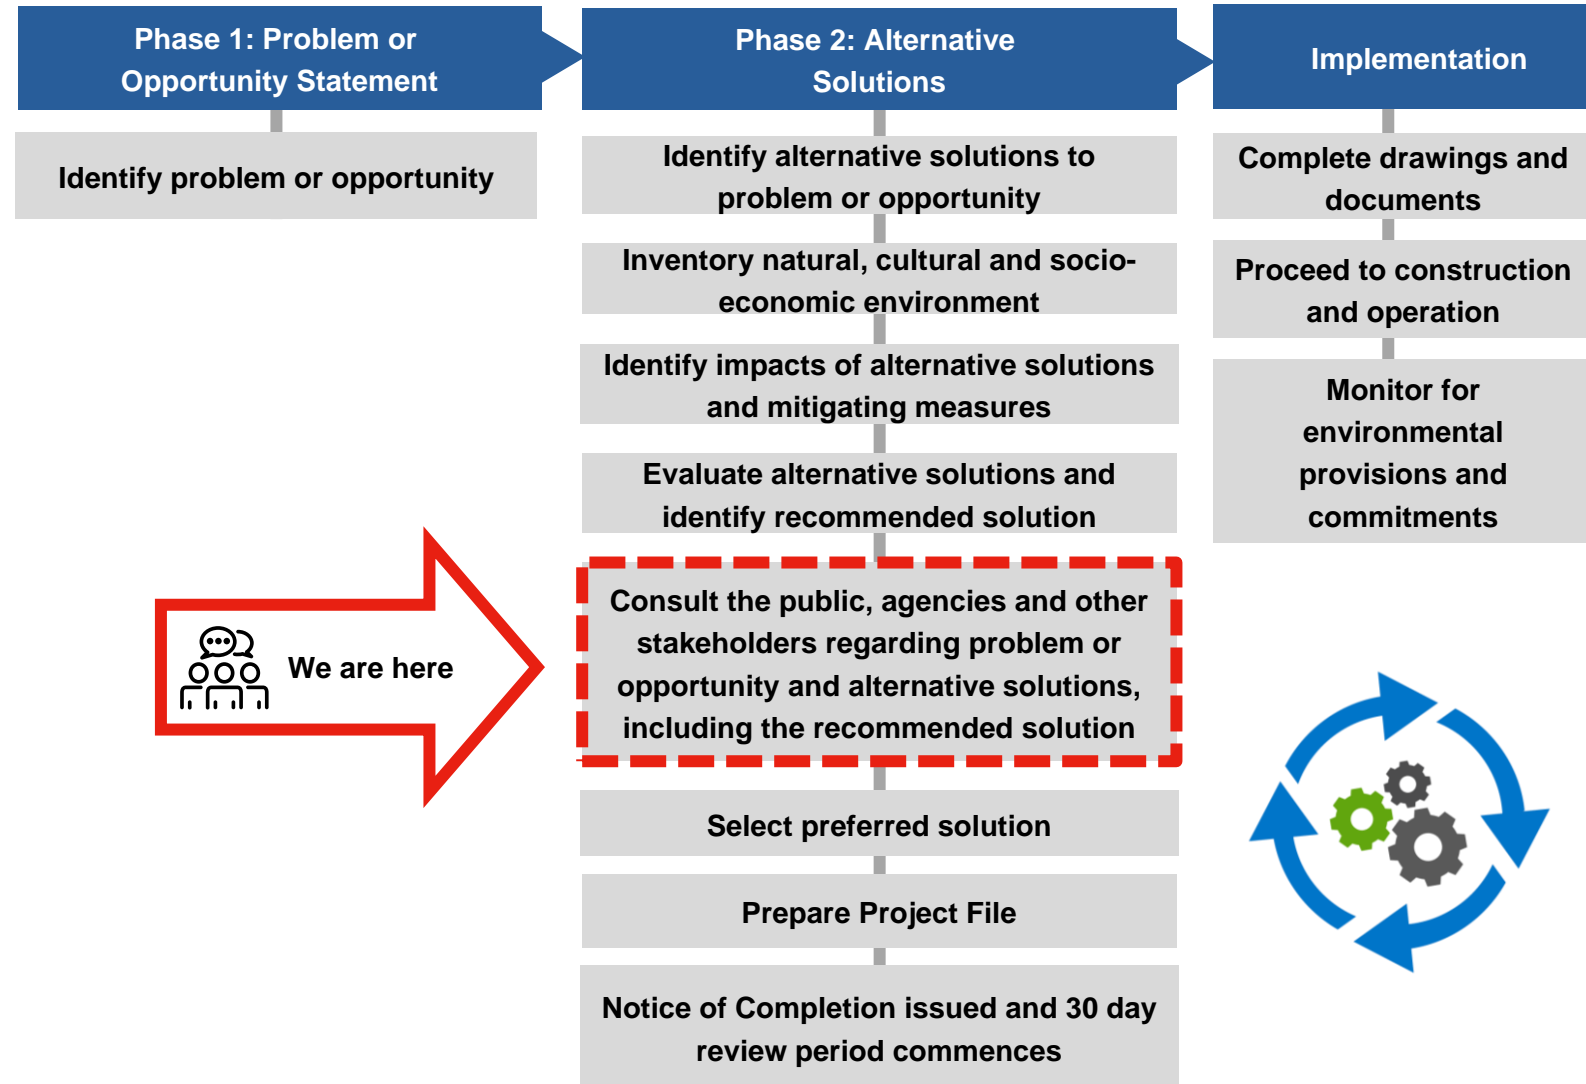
Phase 1: Problem or Opportunity Statement

Identify problem or opportunity

We are here

Phase 2: Alternative Solutions

Identify alternative solutions to problem or opportunity

Inventory natural, cultural and socio-economic environment

Identify impacts of alternative solutions and mitigating measures

Evaluate alternative solutions and identify recommended solution

Consult the public, agencies and other stakeholders regarding problem or opportunity and alternative solutions, including the recommended solution

Select preferred solution

Prepare Project File

Notice of Completion issued and 30 day review period commences

Implementation

Complete drawings and documents

Proceed to construction and operation

Monitor for environmental provisions and commitments